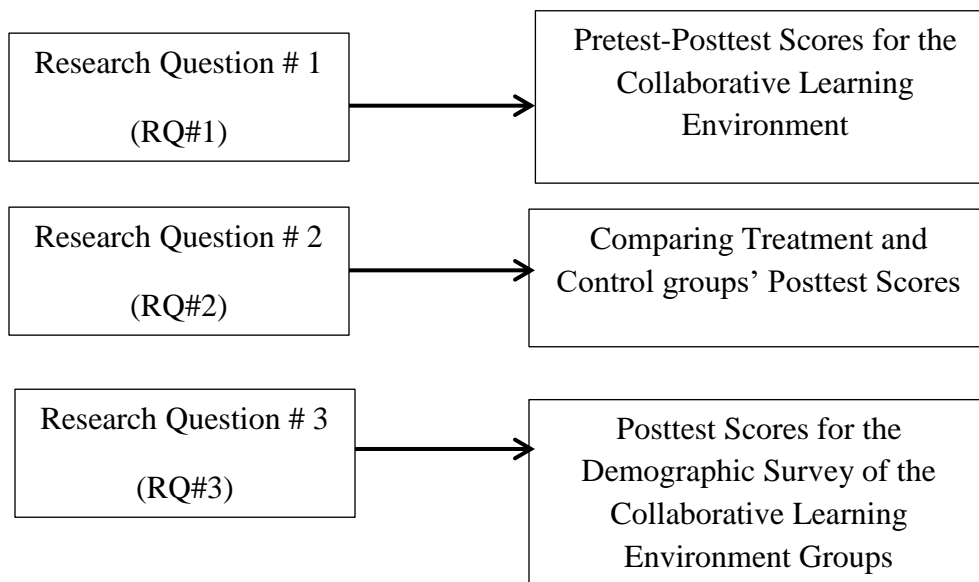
Research Question # 1

(RQ#1)

Pretest-Posttest Scores for the Collaborative Learning Environment

Research Question # 2

(RQ#2)

Comparing Treatment and Control groups' Posttest Scores

Research Question # 3

(RQ#3)

Posttest Scores for the Demographic Survey of the Collaborative Learning Environment Groups